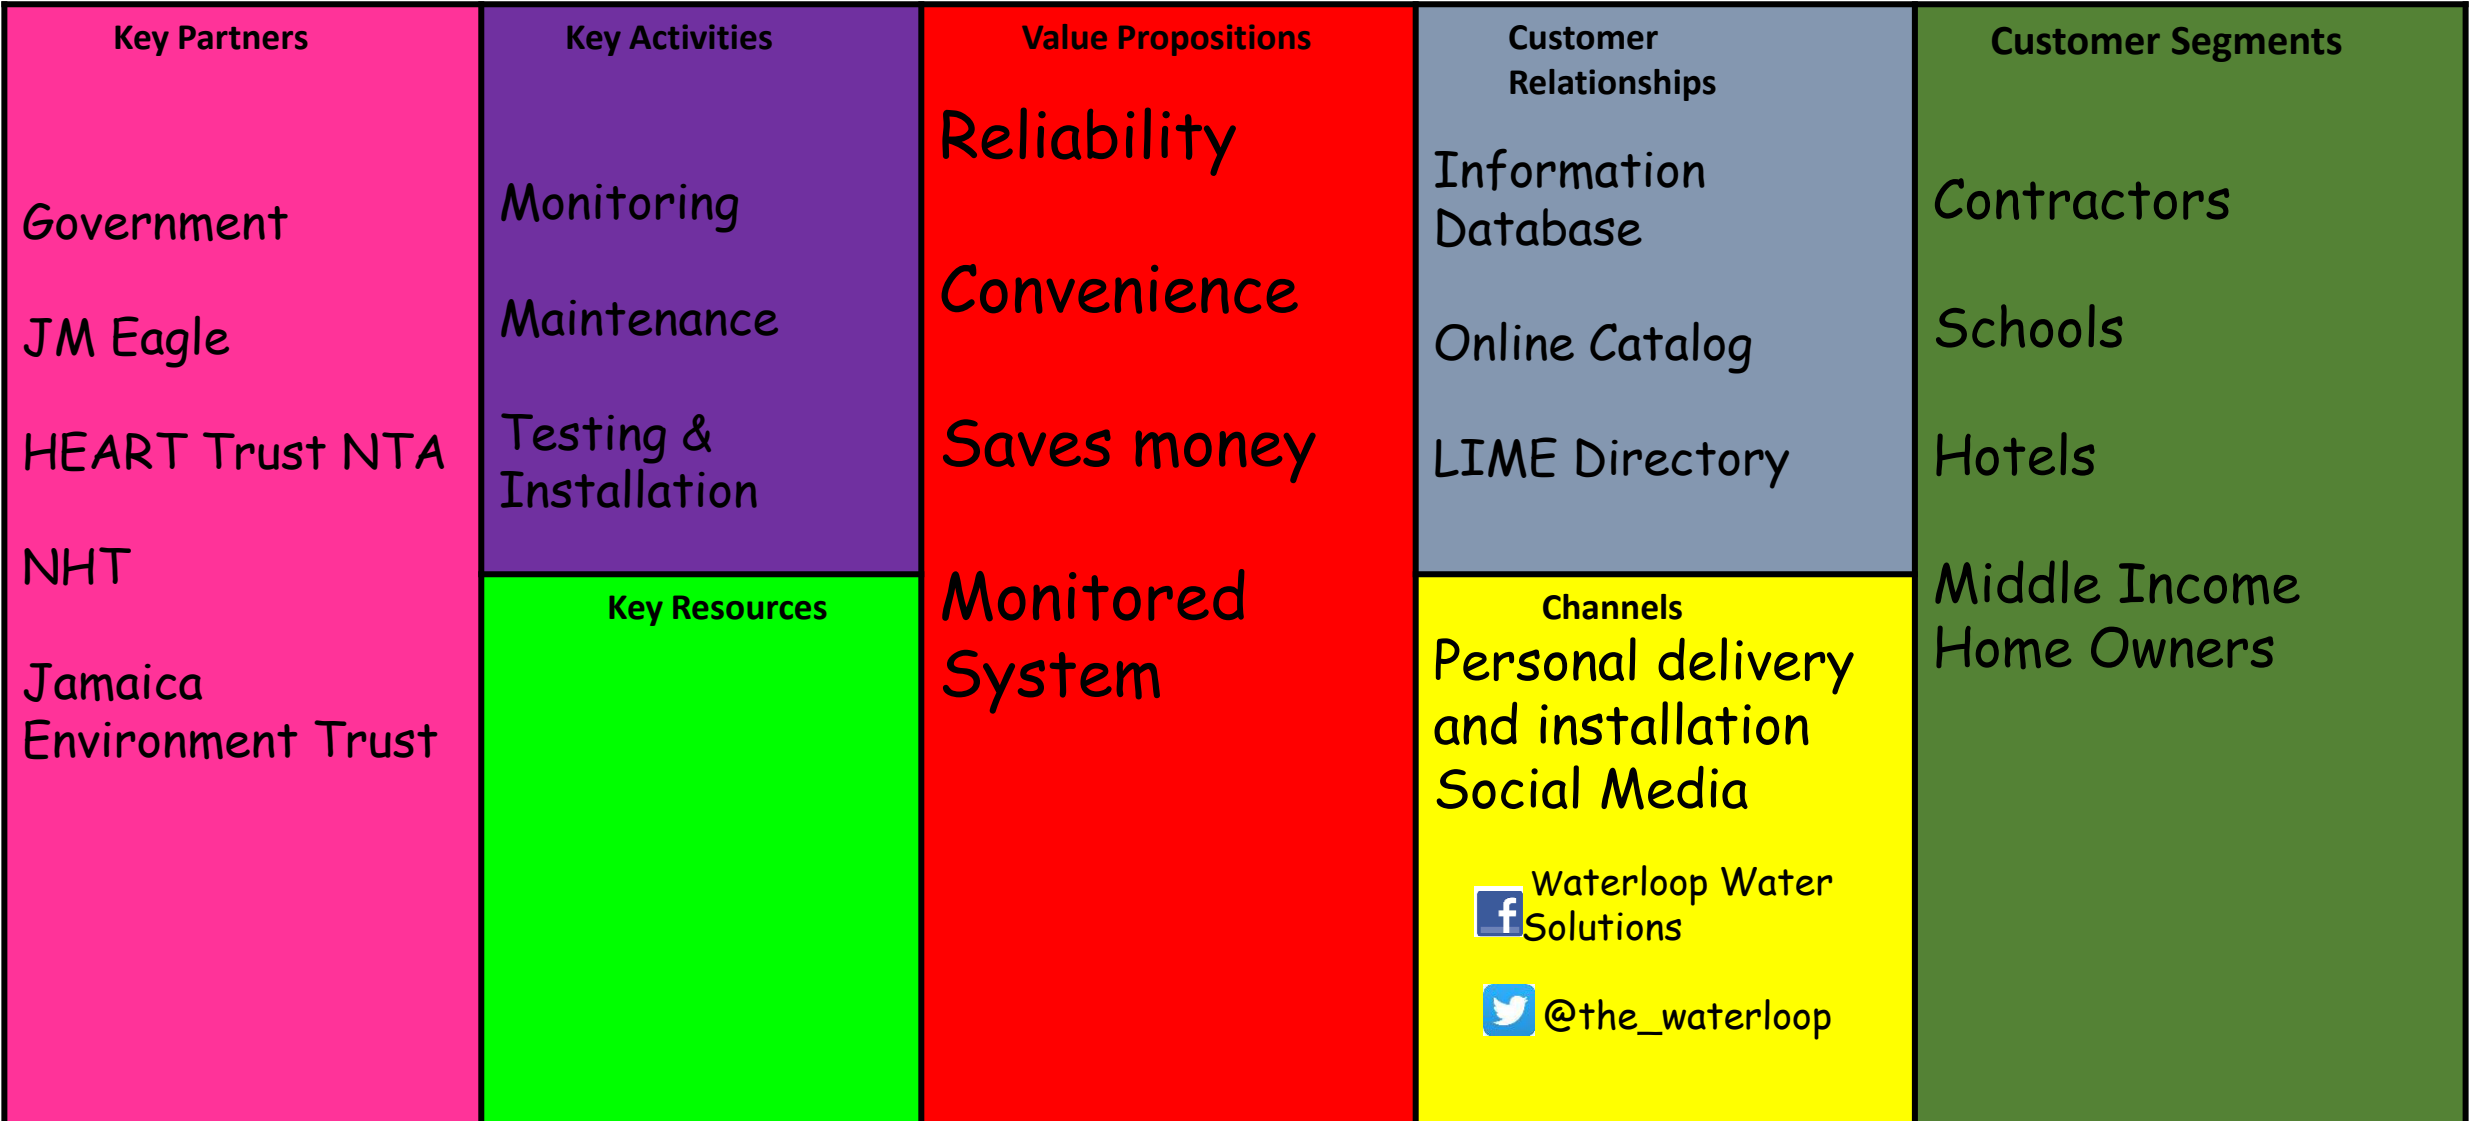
Key Partners

Government

JM Eagle

HEART Trust NTA

NHT

Jamaica Environment Trust

Key Activities

Monitoring

Maintenance

Testing & Installation

Key Resources

Value Propositions

Reliability

Convenience

Saves money

Monitored System

Customer Relationships

Information Database

Online Catalog

LIME Directory

Channels

Personal delivery and installation

Social Media

Waterloop Water Solutions

@the_waterloop

Customer Segments

Contractors

Schools

Hotels

Middle Income Home Owners